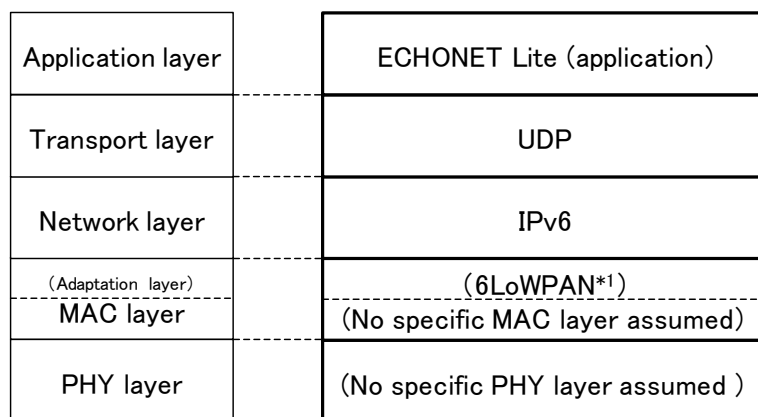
| | |
|---|---|
| Application layer | ECHONET Lite (application) |
| Transport layer | UDP |
| Network layer | IPv6 |
| (Adaptation layer) | (6LoWPAN*1) |
| MAC layer | (No specific MAC layer assumed) |
| PHY layer | (No specific PHY layer assumed ) |